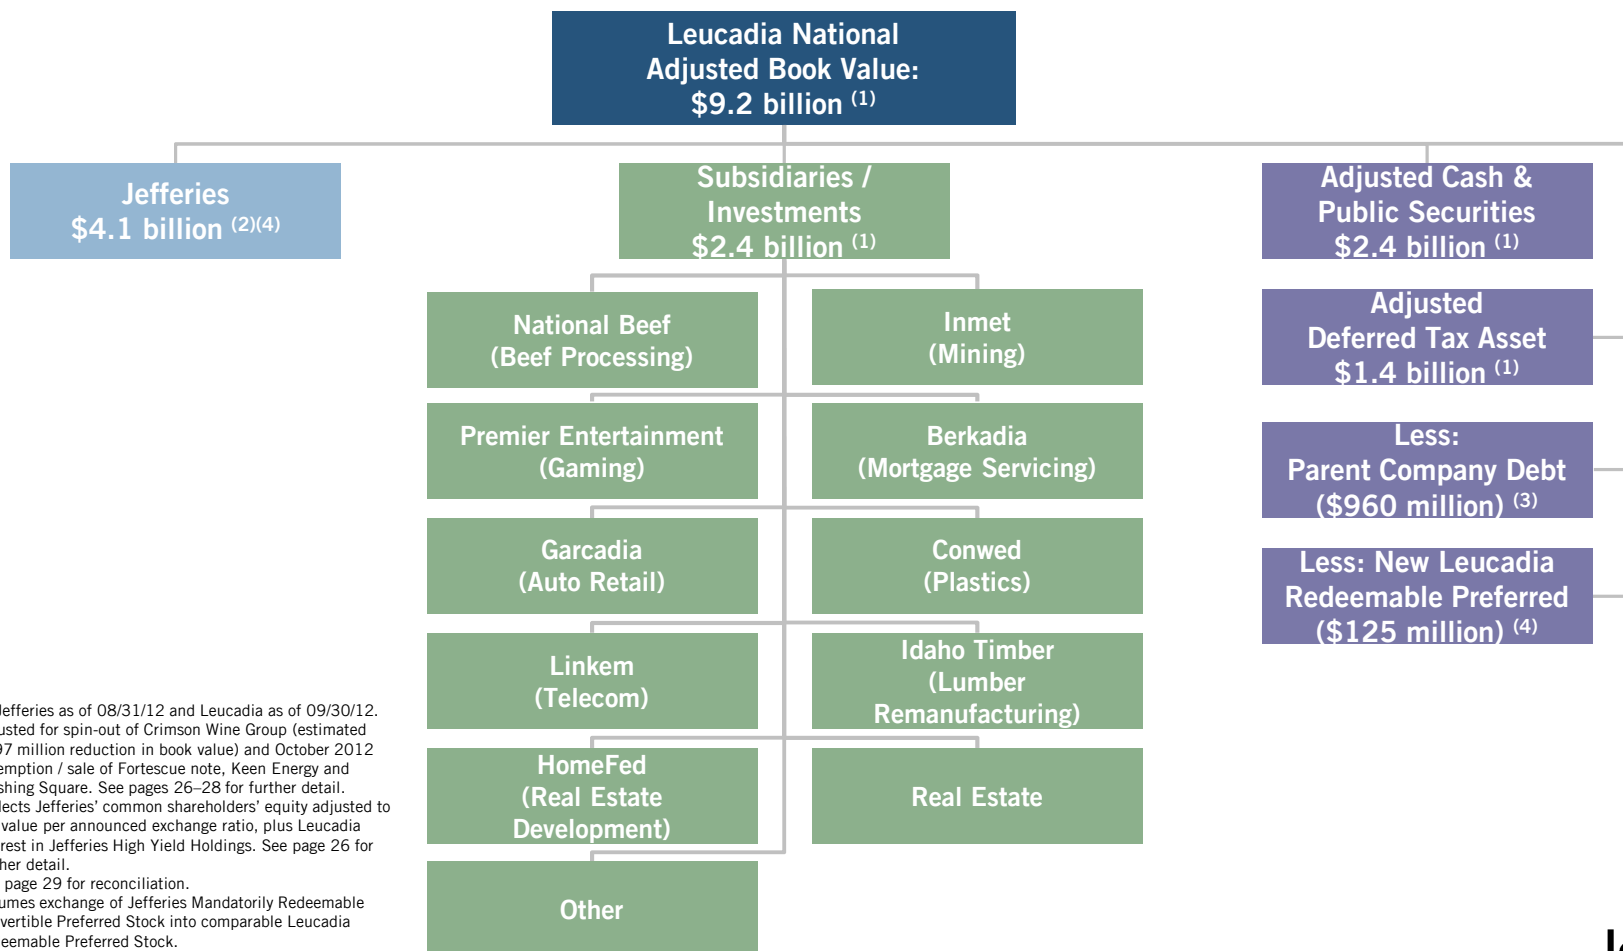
Leucadia National Adjusted Book Value: $9.2 billion $^{(1)}$

Jefferies $4.1 billion $^{(2)(4)}$

Subsidiaries / Investments $2.4 billion $^{(1)}$

Adjusted Cash & Public Securities $2.4 billion $^{(1)}$

National Beef (Beef Processing)

Inmet (Mining)

Adjusted Deferred Tax Asset $1.4 billion $^{(1)}$

Premier Entertainment (Gaming)

Berkadia (Mortgage Servicing)

Less: Parent Company Debt ($960 million) $^{(3)}$

Garcadia (Auto Retail)

Conwed (Plastics)

Less: New Leucadia Redeemable Preferred ($125 million) $^{(4)}$

Linkem (Telecom)

Idaho Timber (Lumber Remanufacturing)

HomeFed (Real Estate Development)

Real Estate

Other

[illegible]efferies as of 08/31/12 and Leucadia as of 09/30/12. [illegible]usted for spin-out of Crimson Wine Group (estimated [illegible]97 million reduction in book value) and October 2012 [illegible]emption / sale of Fortescue note, Keen Energy and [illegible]shing Square. See pages 26–28 for further detail. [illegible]lects Jefferies' common shareholders' equity adjusted to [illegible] value per announced exchange ratio, plus Leucadia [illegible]rest in Jefferies High Yield Holdings. See page 26 for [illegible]her detail.
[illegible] page 29 for reconciliation.
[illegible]umes exchange of Jefferies Mandatorily Redeemable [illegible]vertible Preferred Stock into comparable Leucadia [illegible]eemable Preferred Stock.